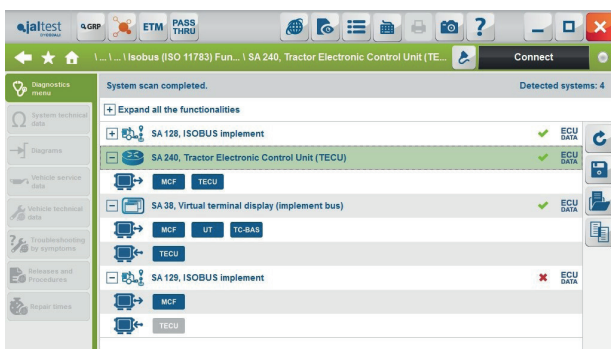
jaltest CYCLE GRP ETM PASS THRU

\ ... \ ... \ Isobus (ISO 11783) Fun... \ SA 240, Tractor Electronic Control Unit (TE...

Connect

Diagnostics menu

System technical data

Diagrams

Vehicle service data

Vehicle technical data

Troubleshooting by symptoms

Releases and Procedures

Repair times

System scan completed.

Detected systems: 4

+ Expand all the functionalities

+ SA 128, ISOBUS implement ECU DATA

− SA 240, Tractor Electronic Control Unit (TECU) ECU DATA

MCF TECU

− SA 38, Virtual terminal display (implement bus) ECU DATA

MCF UT TC-BAS

TECU

− SA 129, ISOBUS implement ECU DATA

MCF

TECU